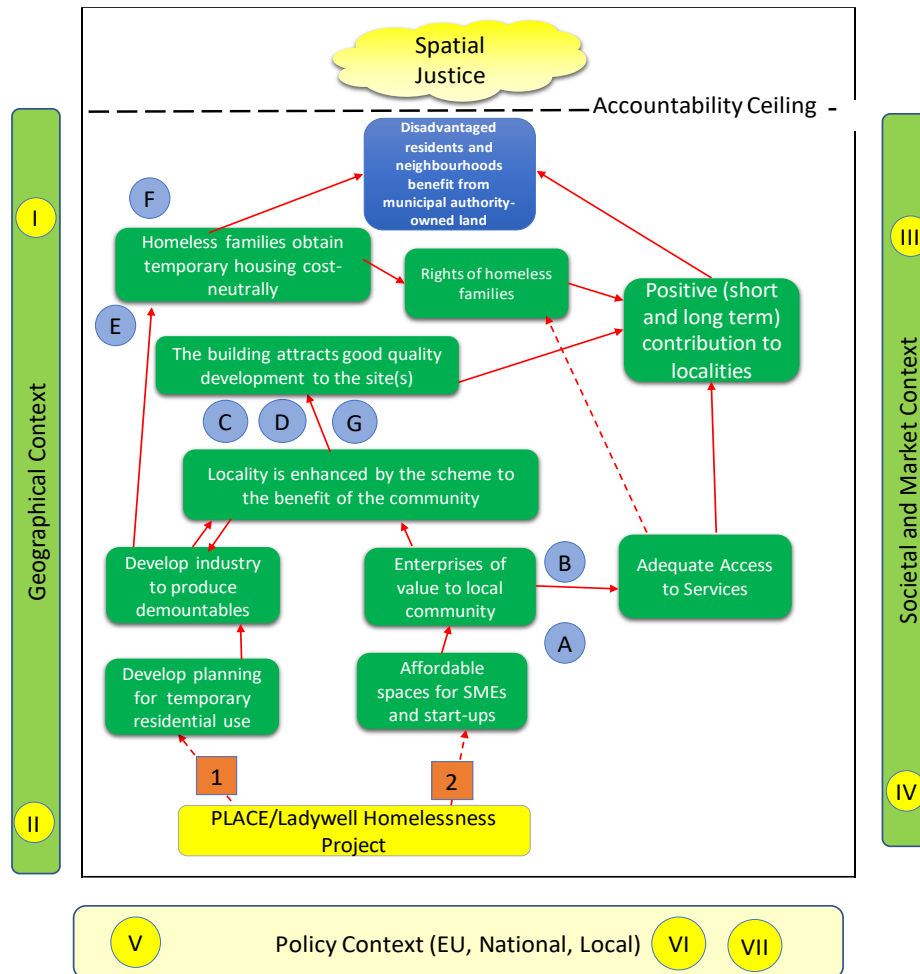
Spatial Justice

Accountability Ceiling

Geographical Context

I

II

Disadvantaged residents and neighbourhoods benefit from municipal authority-owned land

F

Homeless families obtain temporary housing cost-neutrally

Rights of homeless families

Positive (short and long term) contribution to localities

E

The building attracts good quality development to the site(s)

C

D

G

Locality is enhanced by the scheme to the benefit of the community

Develop industry to produce demountables

Enterprises of value to local community

B

Adequate Access to Services

A

Develop planning for temporary residential use

Affordable spaces for SMEs and start-ups

1

2

PLACE/Ladywell Homelessness Project

Societal and Market Context

III

IV

V

Policy Context (EU, National, Local)

VI

VII